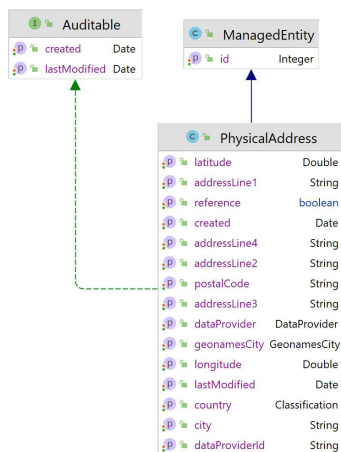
Auditable

| | |
|---|---|
| created | Date |
| lastModified | Date |

ManagedEntity

| | |
|---|---|
| id | Integer |

PhysicalAddress

| | |
|---|---|
| latitude | Double |
| addressLine1 | String |
| reference | boolean |
| created | Date |
| addressLine4 | String |
| addressLine2 | String |
| postalCode | String |
| addressLine3 | String |
| dataProvider | DataProvider |
| geonamesCity | GeonamesCity |
| longitude | Double |
| lastModified | Date |
| country | Classification |
| city | String |
| dataProviderId | String |